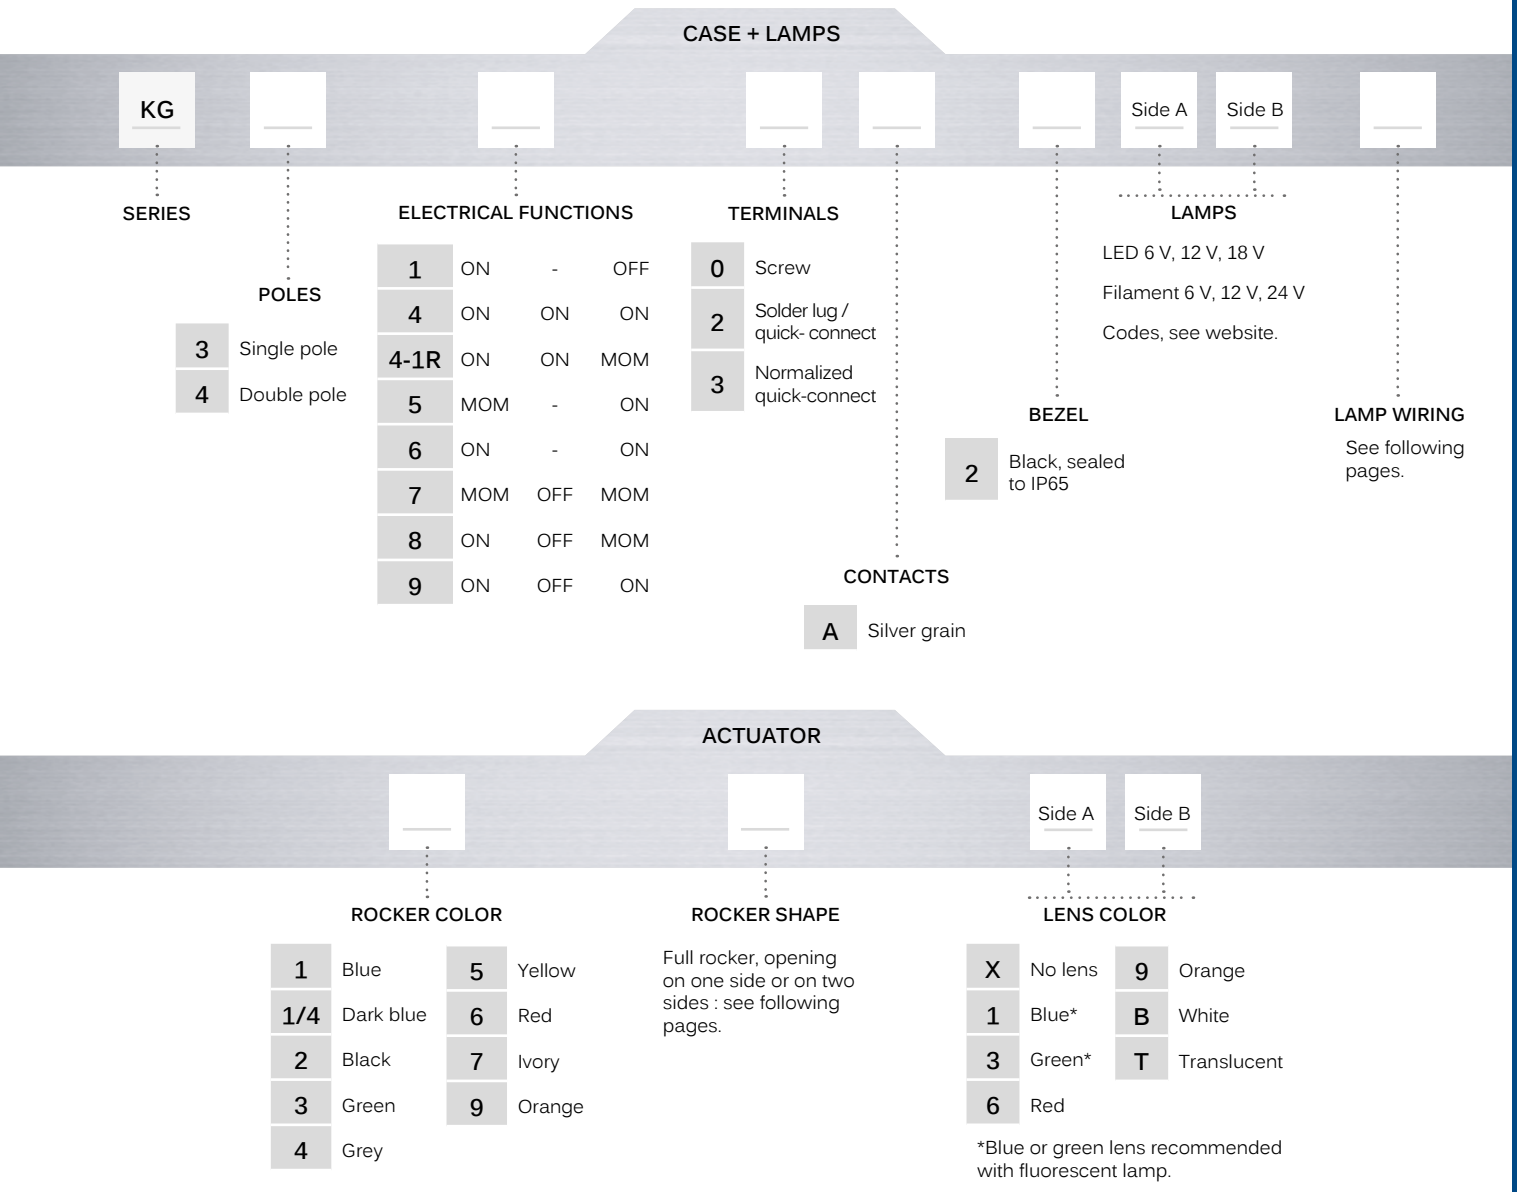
CASE + LAMPS

KG

Side A Side B

SERIES

POLES

| 3 | Single pole |
|---|---|
| 4 | Double pole |

ELECTRICAL FUNCTIONS

| 1 | ON | - | OFF |
|---|---|---|---|
| 4 | ON | ON | ON |
| 4-1R | ON | ON | MOM |
| 5 | MOM | - | ON |
| 6 | ON | - | ON |
| 7 | MOM | OFF | MOM |
| 8 | ON | OFF | MOM |
| 9 | ON | OFF | ON |

TERMINALS

| 0 | Screw |
|---|---|
| 2 | Solder lug / quick- connect |
| 3 | Normalized quick-connect |

CONTACTS

| A | Silver grain |
|---|---|

BEZEL

| 2 | Black, sealed to IP65 |
|---|---|

LAMPS

LED 6 V, 12 V, 18 V

Filament 6 V, 12 V, 24 V

Codes, see website.

LAMP WIRING

See following pages.

ACTUATOR

Side A Side B

ROCKER COLOR

| 1 | Blue | 5 | Yellow |
|---|---|---|---|
| 1/4 | Dark blue | 6 | Red |
| 2 | Black | 7 | Ivory |
| 3 | Green | 9 | Orange |
| 4 | Grey | | |

ROCKER SHAPE

Full rocker, opening on one side or on two sides : see following pages.

LENS COLOR

| X | No lens | 9 | Orange |
|---|---|---|---|
| 1 | Blue* | B | White |
| 3 | Green* | T | Translucent |
| 6 | Red | | |

*Blue or green lens recommended with fluorescent lamp.